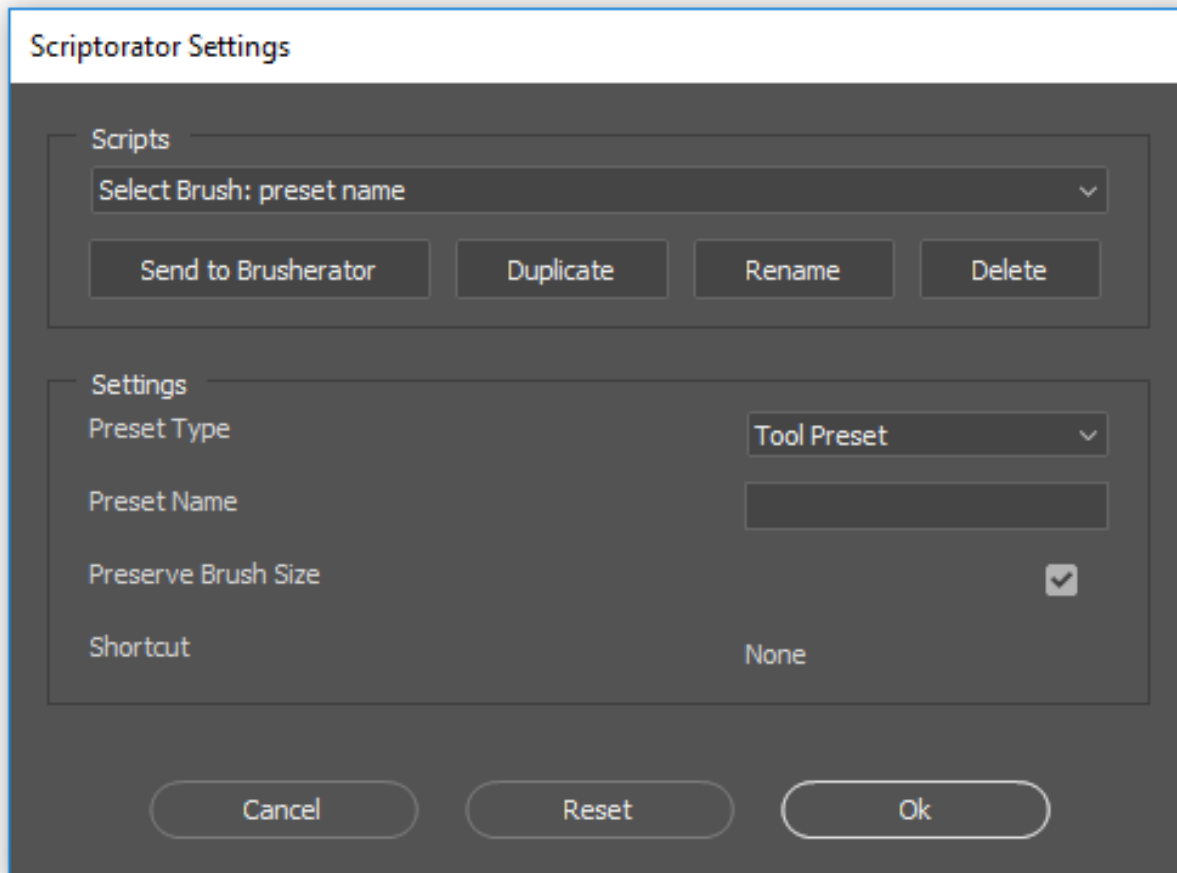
Scriptorator Settings

Scripts

Select Brush: preset name

Send to Brusherator

Duplicate

Rename

Delete

Settings

Preset Type

Tool Preset

Preset Name

Preserve Brush Size

Shortcut

None

Cancel

Reset

Ok